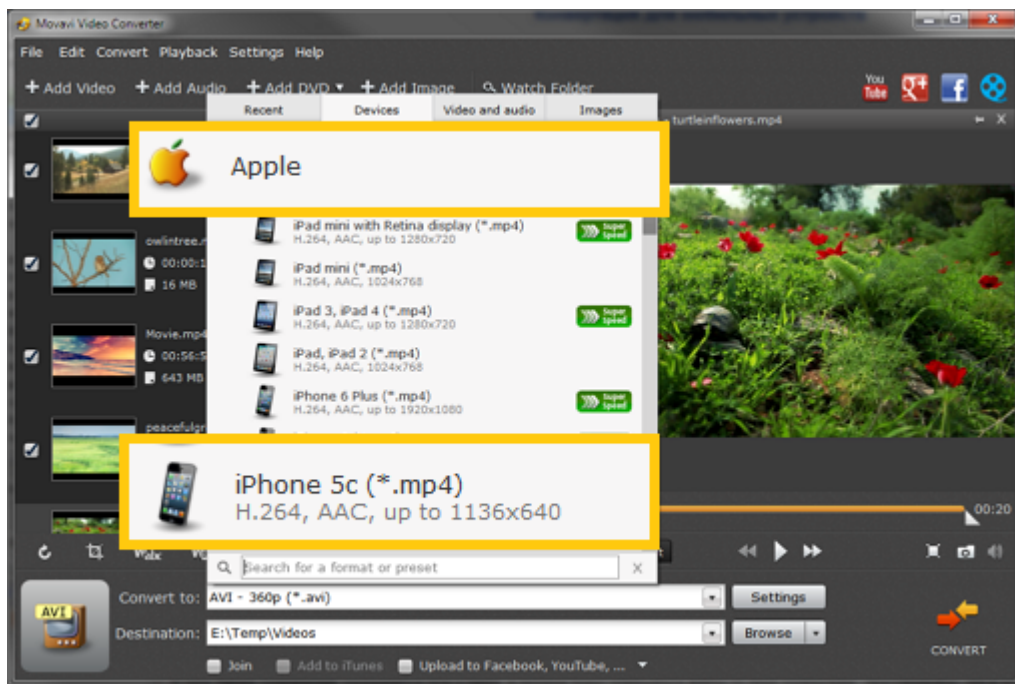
Movavi Video Converter

File Edit Convert Playback Settings Help

+ Add Video + Add Audio + Add DVD + Add Image Watch Folder

You Tube

Recent Devices Video and audio Images

turtleinflowers.mp4

Apple

iPad mini with Retina display (*.mp4)
H.264, AAC, up to 1280x720
Super Speed

iPad mini (*.mp4)
H.264, AAC, 1024x768

iPad 3, iPad 4 (*.mp4)
H.264, AAC, up to 1280x720
Super Speed

iPad, iPad 2 (*.mp4)
H.264, AAC, 1024x768

iPhone 6 Plus (*.mp4)
H.264, AAC, up to 1920x1080
Super Speed

owlintree.m
00:00:1
16 MB

Movie.mp4
00:56:5
643 MB

peacefulgr

iPhone 5c (*.mp4)
H.264, AAC, up to 1136x640

00:20

Search for a format or preset

AVI

Convert to: AVI - 360p (*.avi)
Settings

Destination: E:\Temp\Videos
Browse

Join Add to iTunes Upload to Facebook, YouTube, ...

CONVERT